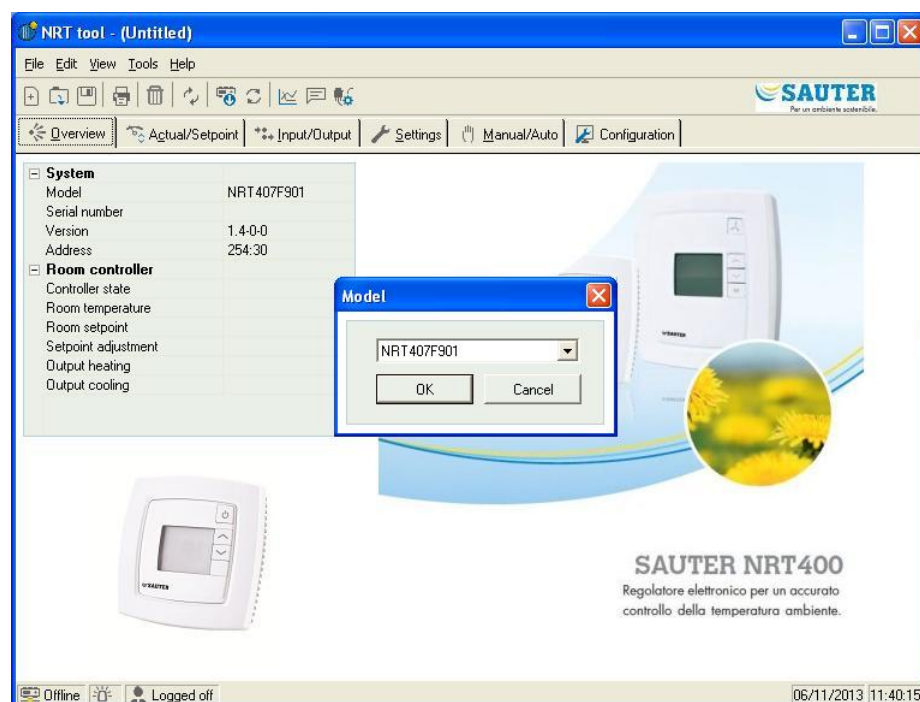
NRT tool - (Untitled)

File Edit View Tools Help

SAUTER
Per un ambiente sostenibile.

Overview | Actual/Setpoint | Input/Output | Settings | Manual/Auto | Configuration

| System | |
|---|---|
| Model | NRT407F901 |
| Serial number | |
| Version | 1.4-0-0 |
| Address | 254:30 |
| **Room controller** | |
| Controller state | |
| Room temperature | |
| Room setpoint | |
| Setpoint adjustment | |
| Output heating | |
| Output cooling | |

Model

NRT407F901

OK Cancel

SAUTER

SAUTER

SAUTER NRT400
Regolatore elettronico per un accurato controllo della temperatura ambiente.

Offline Logged off 06/11/2013 11:40:15